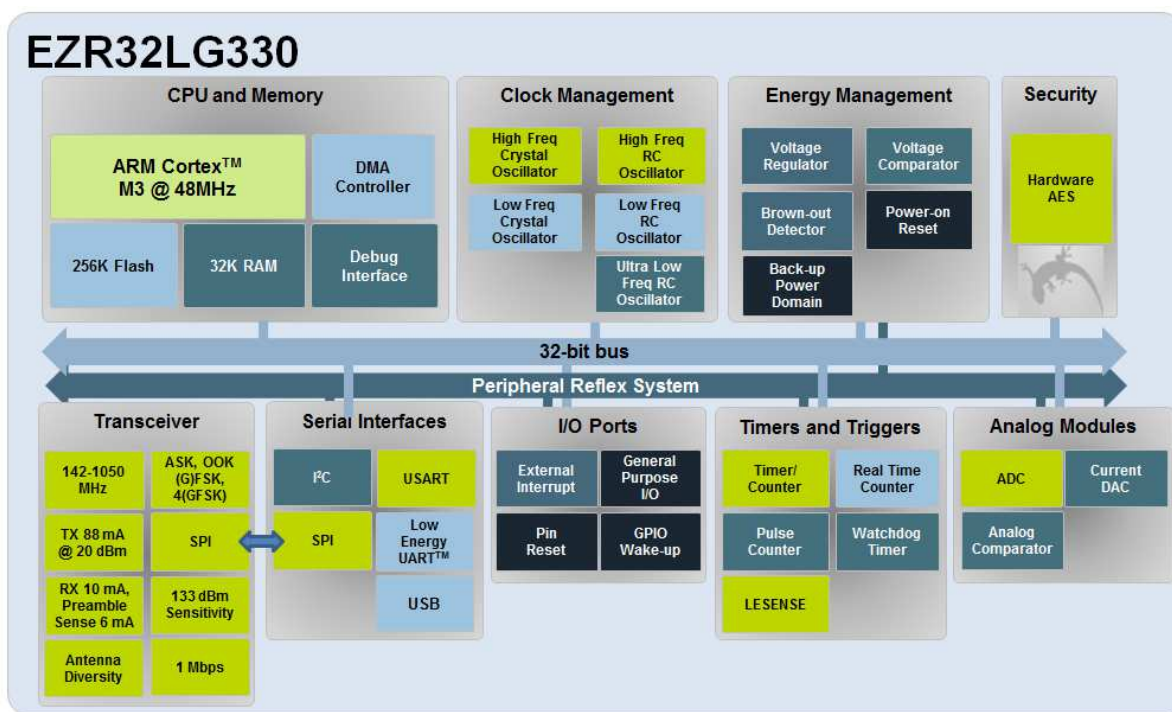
EZR32LG330

CPU and Memory

ARM Cortex$^{TM}$ M3 @ 48MHz

DMA Controller

256K Flash

32K RAM

Debug Interface

Clock Management

High Freq Crystal Oscillator

High Freq RC Oscillator

Low Freq Crystal Oscillator

Low Freq RC Oscillator

Ultra Low Freq RC Oscillator

Energy Management

Voltage Regulator

Voltage Comparator

Brown-out Detector

Power-on Reset

Back-up Power Domain

Security

Hardware AES

32-bit bus

Peripheral Reflex System

Transceiver

142-1050 MHz

ASK, OOK (G)FSK, 4(GFSK)

TX 88 mA @ 20 dBm

SPI

RX 10 mA, Preamble Sense 6 mA

133 dBm Sensitivity

Antenna Diversity

1 Mbps

Serial Interfaces

I$^2$C

USART

SPI

Low Energy UART$^{TM}$

USB

I/O Ports

External Interrupt

General Purpose I/O

Pin Reset

GPIO Wake-up

Timers and Triggers

Timer/ Counter

Real Time Counter

Pulse Counter

Watchdog Timer

LESENSE

Analog Modules

ADC

Current DAC

Analog Comparator